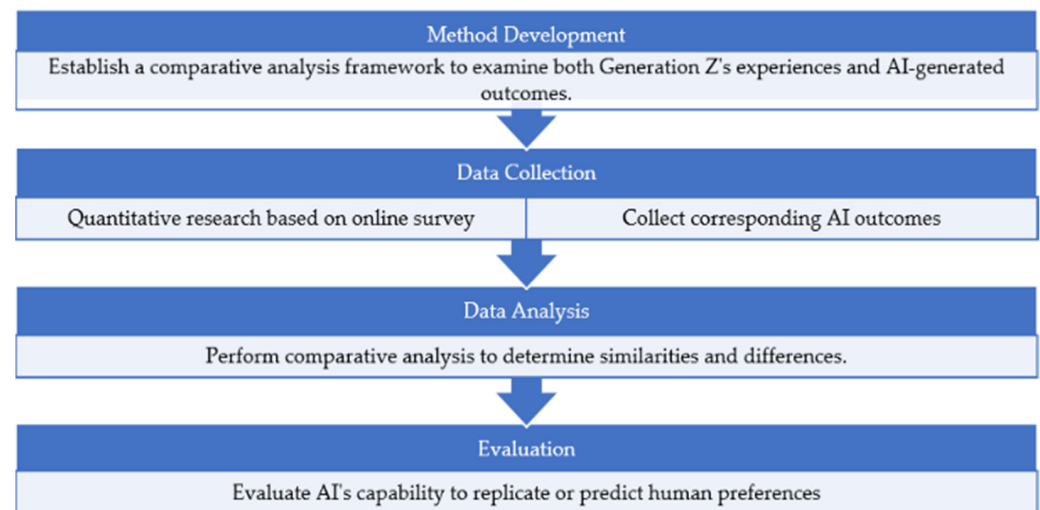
Method Development

Establish a comparative analysis framework to examine both Generation Z's experiences and AI-generated outcomes.

Data Collection

Quantitative research based on online survey

Collect corresponding AI outcomes

Data Analysis

Perform comparative analysis to determine similarities and differences.

Evaluation

Evaluate AI's capability to replicate or predict human preferences